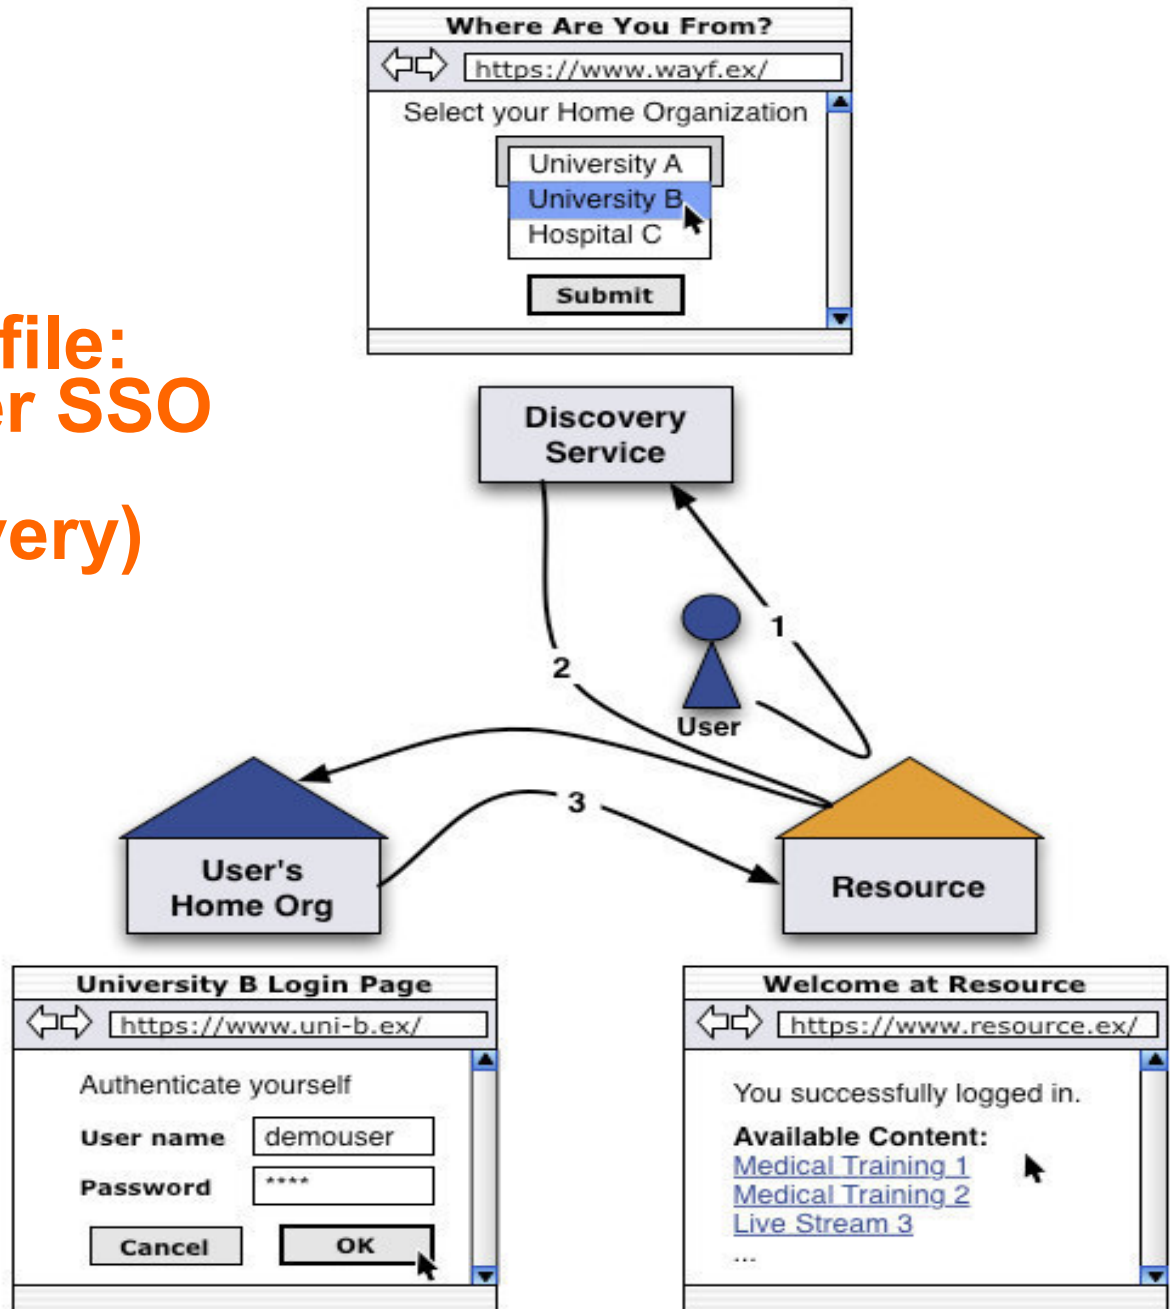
file:
er SSO

very)

Where Are You From?

https://www.wayf.ex/

Select your Home Organization

University A
University B
Hospital C

Submit

Discovery Service

1

2

User

3

User's Home Org

Resource

University B Login Page

https://www.uni-b.ex/

Authenticate yourself

User name demouser

Password ****

Cancel OK

Welcome at Resource

https://www.resource.ex/

You successfully logged in.

Available Content:
Medical Training 1
Medical Training 2
Live Stream 3
...